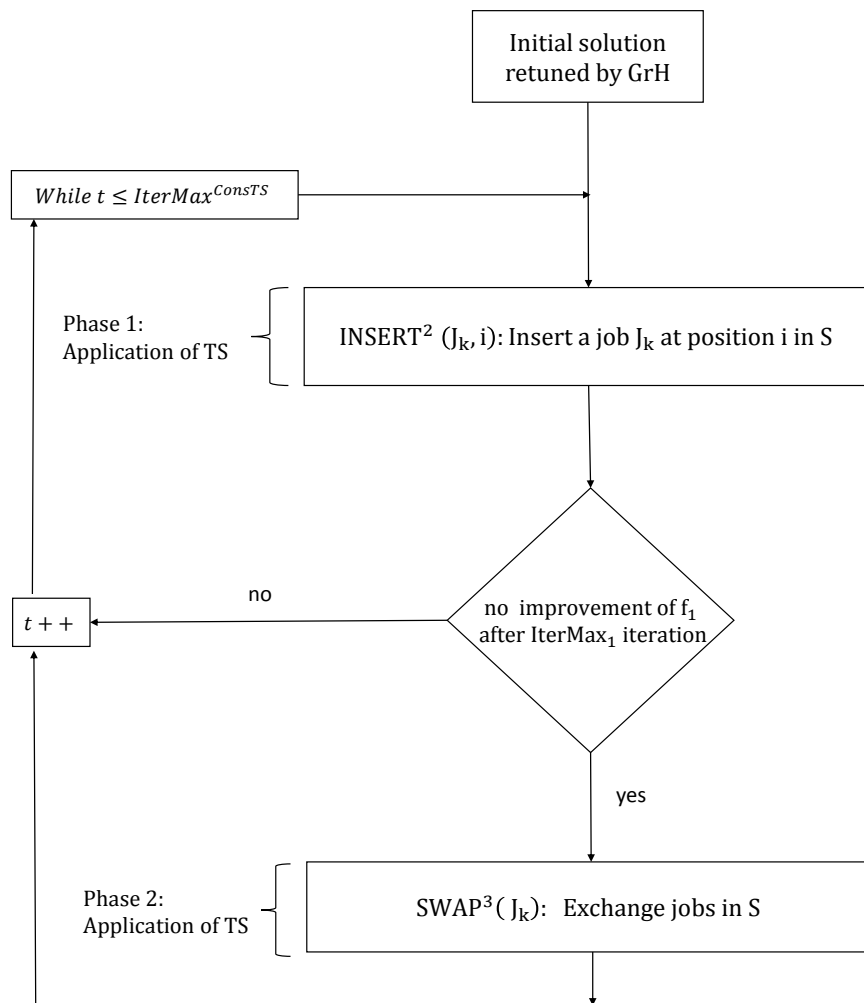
Initial solution retuned by GrH

$While\ t \leq IterMax^{ConsTS}$

Phase 1: Application of TS

INSERT$^2$ ($J_k$, i): Insert a job $J_k$ at position i in S

no

$t++$

no improvement of $f_1$ after $IterMax_1$ iteration

yes

Phase 2: Application of TS

SWAP$^3$($J_k$): Exchange jobs in S